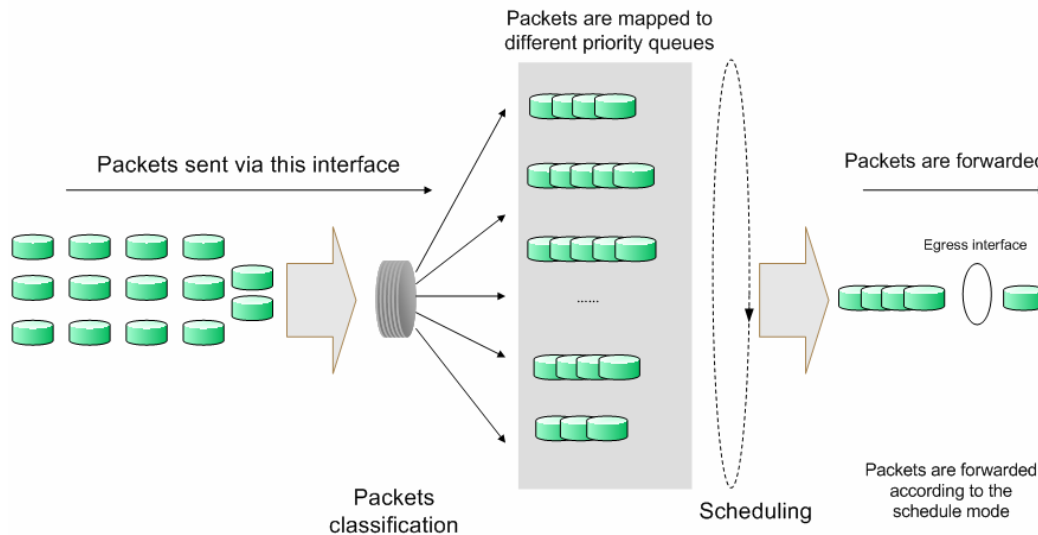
Packets are mapped to different priority queues

Packets sent via this interface

Packets are forwarded

Egress interface

......

Packets classification

Scheduling

Packets are forwarded according to the schedule mode